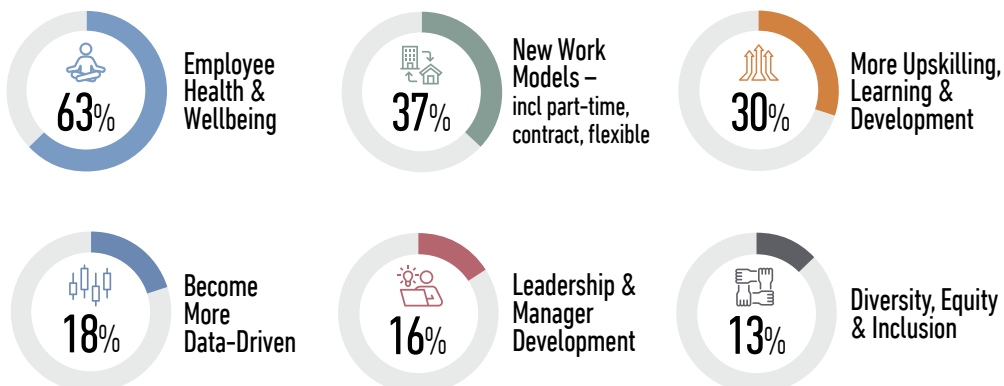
63%

Employee Health & Wellbeing

37%

New Work Models – incl part-time, contract, flexible

30%

More Upskilling, Learning & Development

18%

Become More Data-Driven

16%

Leadership & Manager Development

13%

Diversity, Equity & Inclusion